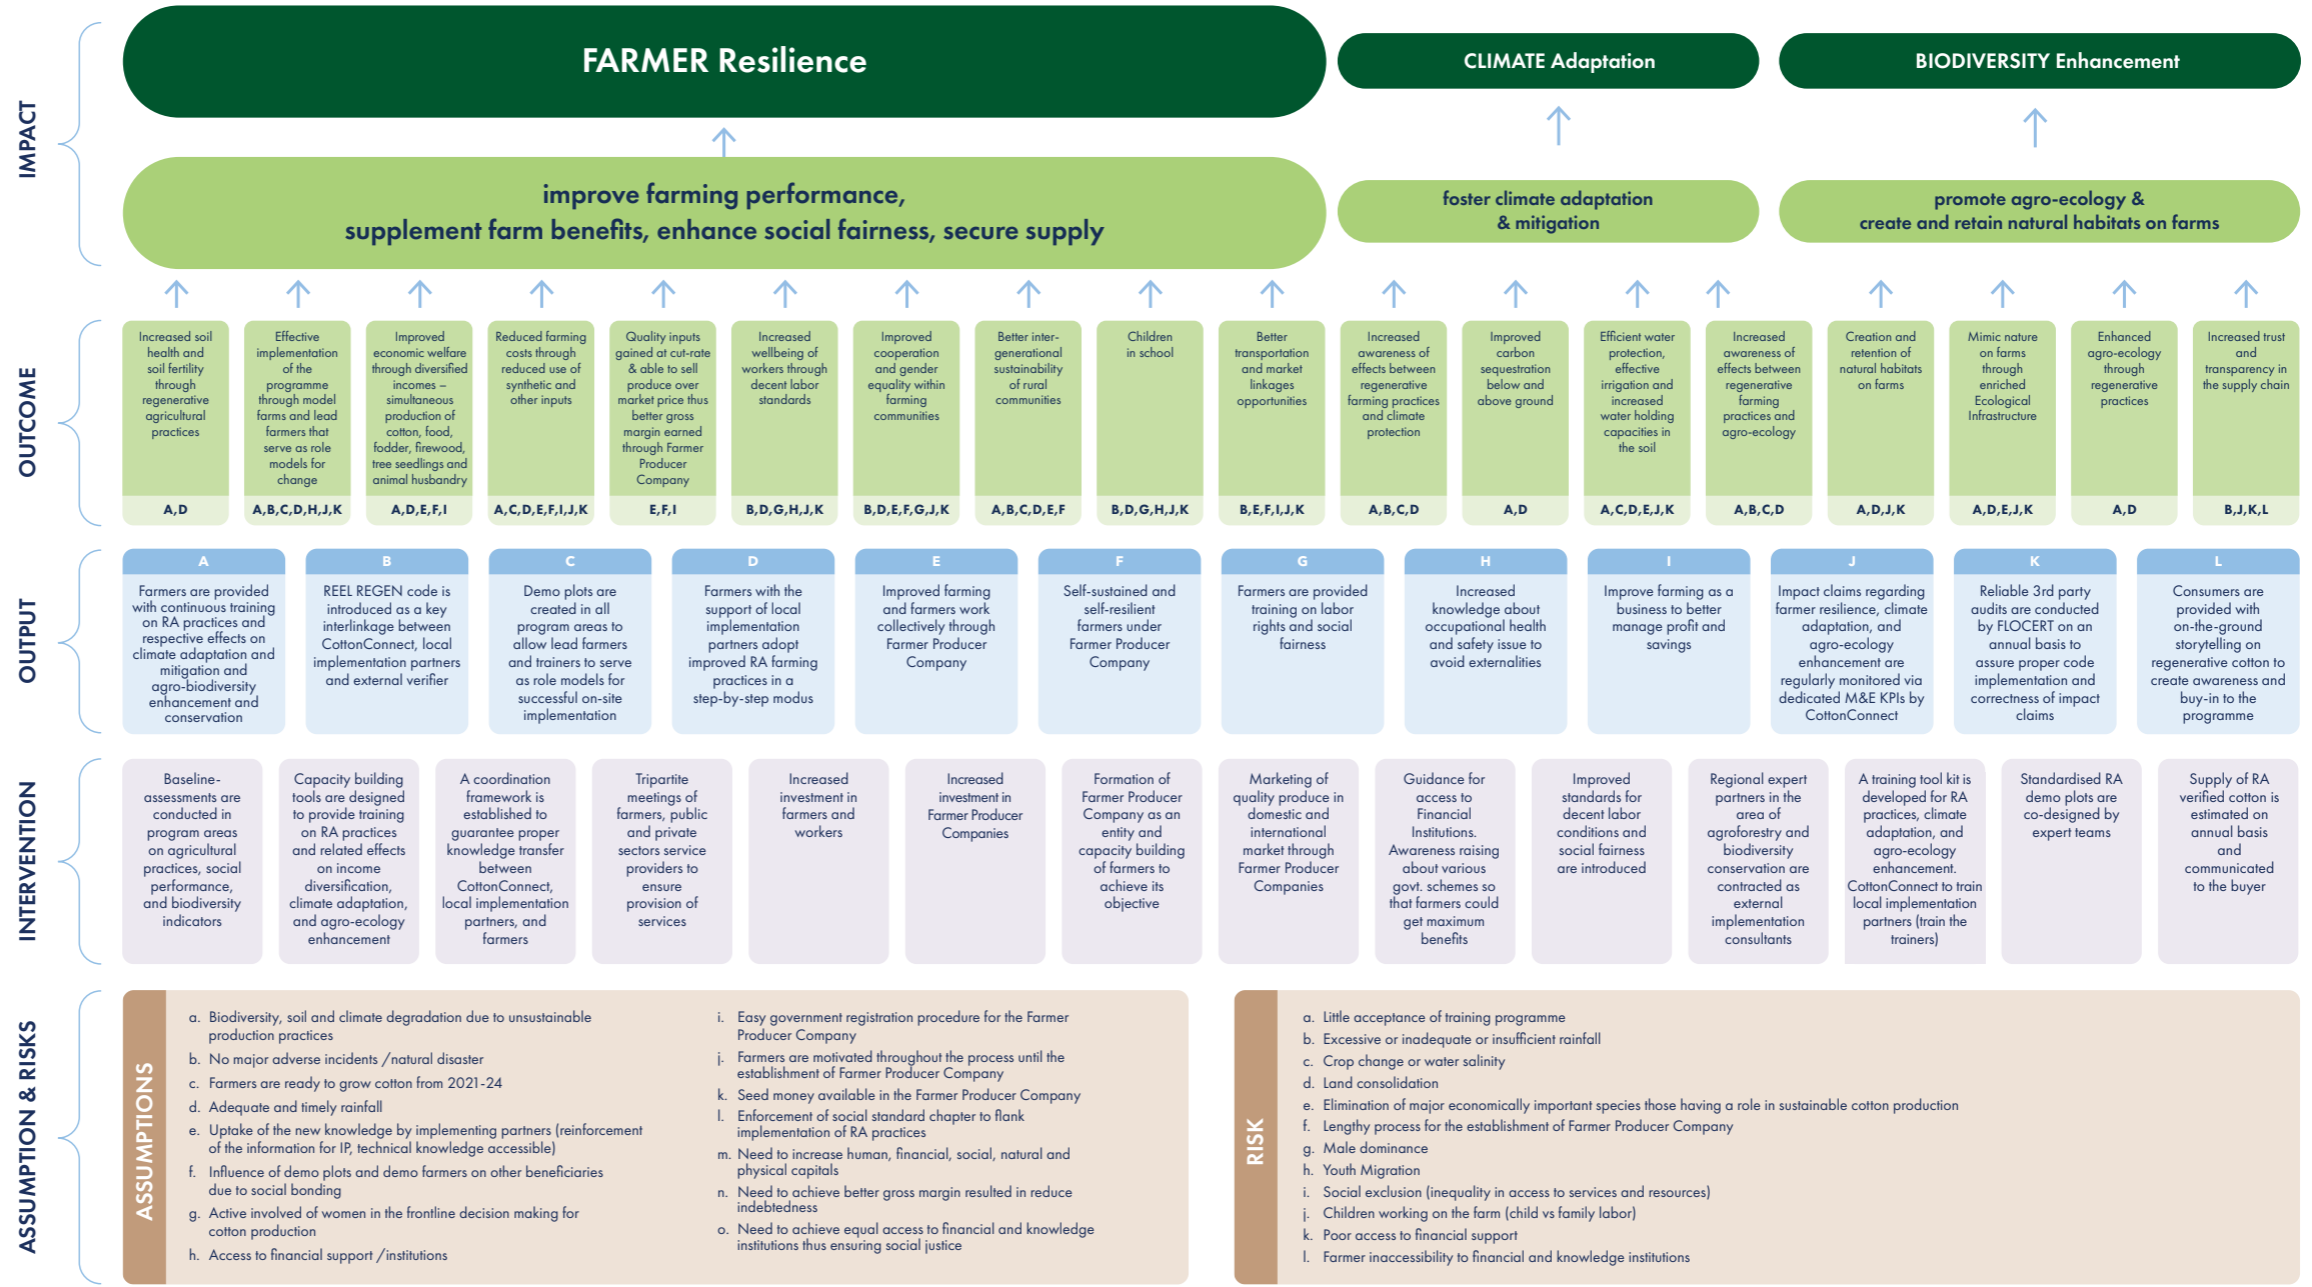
IMPACT

FARMER Resilience

CLIMATE Adaptation

BIODIVERSITY Enhancement

improve farming performance, supplement farm benefits, enhance social fairness, secure supply

foster climate adaptation & mitigation

promote agro-ecology & create and retain natural habitats on farms

OUTCOME

Increased soil health and soil fertility through regenerative agricultural practices
A,D

Effective implementation of the programme through model farms and lead farmers that serve as role models for change
A,B,C,D,H,J,K

Improved economic welfare through diversified incomes – simultaneous production of cotton, food, fodder, firewood, tree seedlings and animal husbandry
A,D,E,F,I

Reduced farming costs through reduced use of synthetic and other inputs
A,C,D,E,F,I,J,K

Quality inputs gained at cut-rate & able to sell produce over market price thus better gross margin earned through Farmer Producer Company
E,F,I

Increased wellbeing of workers through decent labor standards
B,D,G,H,J,K

Improved cooperation and gender equality within farming communities
B,D,E,F,G,J,K

Better inter-generational sustainability of rural communities
A,B,C,D,E,F

Children in school
B,D,G,H,J,K

Better transportation and market linkages opportunities
B,E,F,I,J,K

Increased awareness of effects between regenerative farming practices and climate protection
A,B,C,D

Improved carbon sequestration below and above ground
A,D

Efficient water protection, effective irrigation and increased water holding capacities in the soil
A,C,D,E,J,K

Increased awareness of effects between regenerative farming practices and agro-ecology
A,B,C,D

Creation and retention of natural habitats on farms
A,D,J,K

Mimic nature on farms through enriched Ecological Infrastructure
A,D,E,J,K

Enhanced agro-ecology through regenerative practices
A,D

Increased trust and transparency in the supply chain
B,J,K,L

OUTPUT

A
Farmers are provided with continuous training on RA practices and respective effects on climate adaptation and mitigation and agro-biodiversity enhancement and conservation

B
REEL REGEN code is introduced as a key interlinkage between CottonConnect, local implementation partners and external verifier

C
Demo plots are created in all program areas to allow lead farmers and trainers to serve as role models for successful on-site implementation

D
Farmers with the support of local implementation partners adopt improved RA farming practices in a step-by-step modus

E
Improved farming and farmers work collectively through Farmer Producer Company

F
Self-sustained and self-resilient farmers under Farmer Producer Company

G
Farmers are provided training on labor rights and social fairness

H
Increased knowledge about occupational health and safety issue to avoid externalities

I
Improve farming as a business to better manage profit and savings

J
Impact claims regarding farmer resilience, climate adaptation, and agro-ecology enhancement are regularly monitored via dedicated M&E KPIs by CottonConnect

K
Reliable 3rd party audits are conducted by FLOCERT on an annual basis to assure proper code implementation and correctness of impact claims

L
Consumers are provided with on-the-ground storytelling on regenerative cotton to create awareness and buy-in to the programme

INTERVENTION

Baseline-assessments are conducted in program areas on agricultural practices, social performance, and biodiversity indicators

Capacity building tools are designed to provide training on RA practices and related effects on income diversification, climate adaptation, and agro-ecology enhancement

A coordination framework is established to guarantee proper knowledge transfer between CottonConnect, local implementation partners, and farmers

Tripartite meetings of farmers, public and private sectors service providers to ensure provision of services

Increased investment in farmers and workers

Increased investment in Farmer Producer Companies

Formation of Farmer Producer Company as an entity and capacity building of farmers to achieve its objective

Marketing of quality produce in domestic and international market through Farmer Producer Companies

Guidance for access to Financial Institutions. Awareness raising about various govt. schemes so that farmers could get maximum benefits

Improved standards for decent labor conditions and social fairness are introduced

Regional expert partners in the area of agroforestry and biodiversity conservation are contracted as external implementation consultants

A training tool kit is developed for RA practices, climate adaptation, and agro-ecology enhancement. CottonConnect to train local implementation partners (train the trainers)

Standardised RA demo plots are co-designed by expert teams

Supply of RA verified cotton is estimated on annual basis and communicated to the buyer

ASSUMPTION & RISKS

ASSUMPTIONS

a. Biodiversity, soil and climate degradation due to unsustainable production practices
b. No major adverse incidents /natural disaster
c. Farmers are ready to grow cotton from 2021-24
d. Adequate and timely rainfall
e. Uptake of the new knowledge by implementing partners (reinforcement of the information for IP, technical knowledge accessible)
f. Influence of demo plots and demo farmers on other beneficiaries due to social bonding
g. Active involved of women in the frontline decision making for cotton production
h. Access to financial support /institutions
i. Easy government registration procedure for the Farmer Producer Company
j. Farmers are motivated throughout the process until the establishment of Farmer Producer Company
k. Seed money available in the Farmer Producer Company
l. Enforcement of social standard chapter to flank implementation of RA practices
m. Need to increase human, financial, social, natural and physical capitals
n. Need to achieve better gross margin resulted in reduce indebtedness
o. Need to achieve equal access to financial and knowledge institutions thus ensuring social justice

RISK

a. Little acceptance of training programme
b. Excessive or inadequate or insufficient rainfall
c. Crop change or water salinity
d. Land consolidation
e. Elimination of major economically important species those having a role in sustainable cotton production
f. Lengthy process for the establishment of Farmer Producer Company
g. Male dominance
h. Youth Migration
i. Social exclusion (inequality in access to services and resources)
j. Children working on the farm (child vs family labor)
k. Poor access to financial support
l. Farmer inaccessibility to financial and knowledge institutions